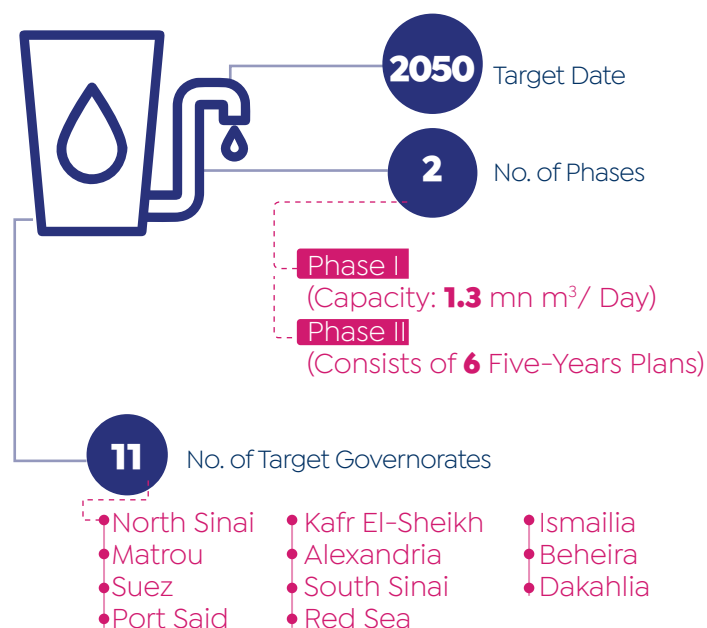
2050 Target Date

2 No. of Phases

Phase I
(Capacity: **1.3** mn $m^3$/ Day)

Phase II
(Consists of **6** Five-Years Plans)

11 No. of Target Governorates

North Sinai
Matrou
Suez
Port Said

Kafr El-Sheikh
Alexandria
South Sinai
Red Sea

Ismailia
Beheira
Dakahlia